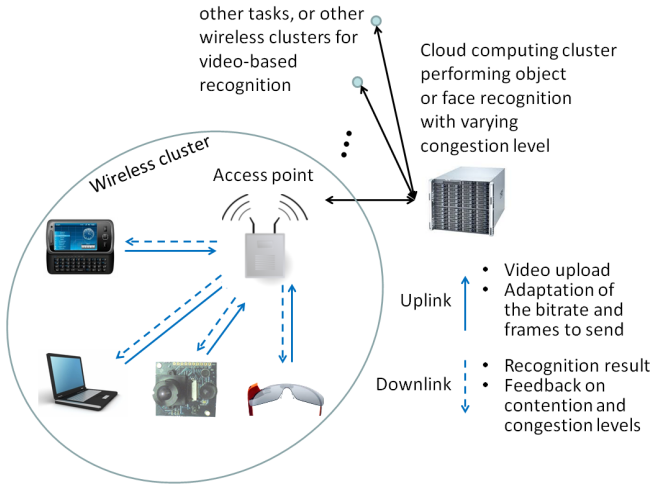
other tasks, or other wireless clusters for video-based recognition

Cloud computing cluster performing object or face recognition with varying congestion level

Wireless cluster

Access point

Uplink

- Video upload
- Adaptation of the bitrate and frames to send

Downlink

- Recognition result
- Feedback on contention and congestion levels